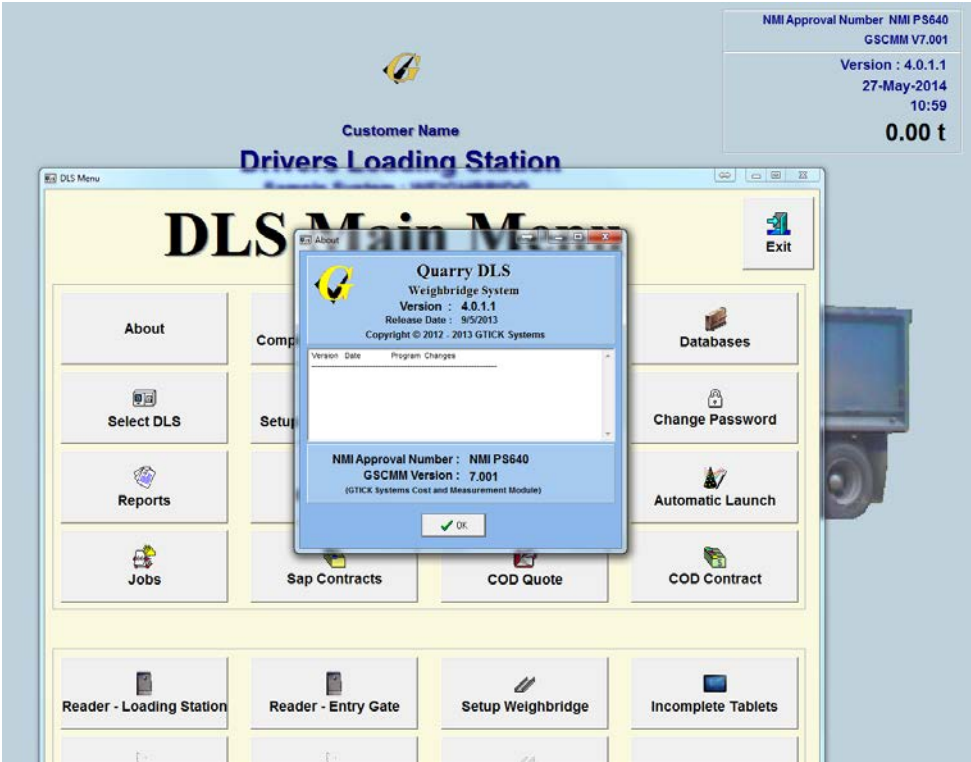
NMI Approval Number NMI PS640
GSCMM V7.001
Version : 4.0.1.1
27-May-2014
10:59
0.00 t

Customer Name
Drivers Loading Station
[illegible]

DLS Menu

DLS Main Menu

Exit

About
Comp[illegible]
Databases
Select DLS
Setu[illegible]
Change Password
Reports
Automatic Launch
Jobs
Sap Contracts
COD Quote
COD Contract

Reader - Loading Station
Reader - Entry Gate
Setup Weighbridge
Incomplete Tablets

About
Quarry DLS
Weighbridge System
Version : 4.0.1.1
Release Date : 9/5/2013
Copyright © 2012 - 2013 GTICK Systems
Version Date Program Changes
NMI Approval Number : NMI PS640
GSCMM Version : 7.001
(GTICK Systems Cost and Measurement Module)
OK